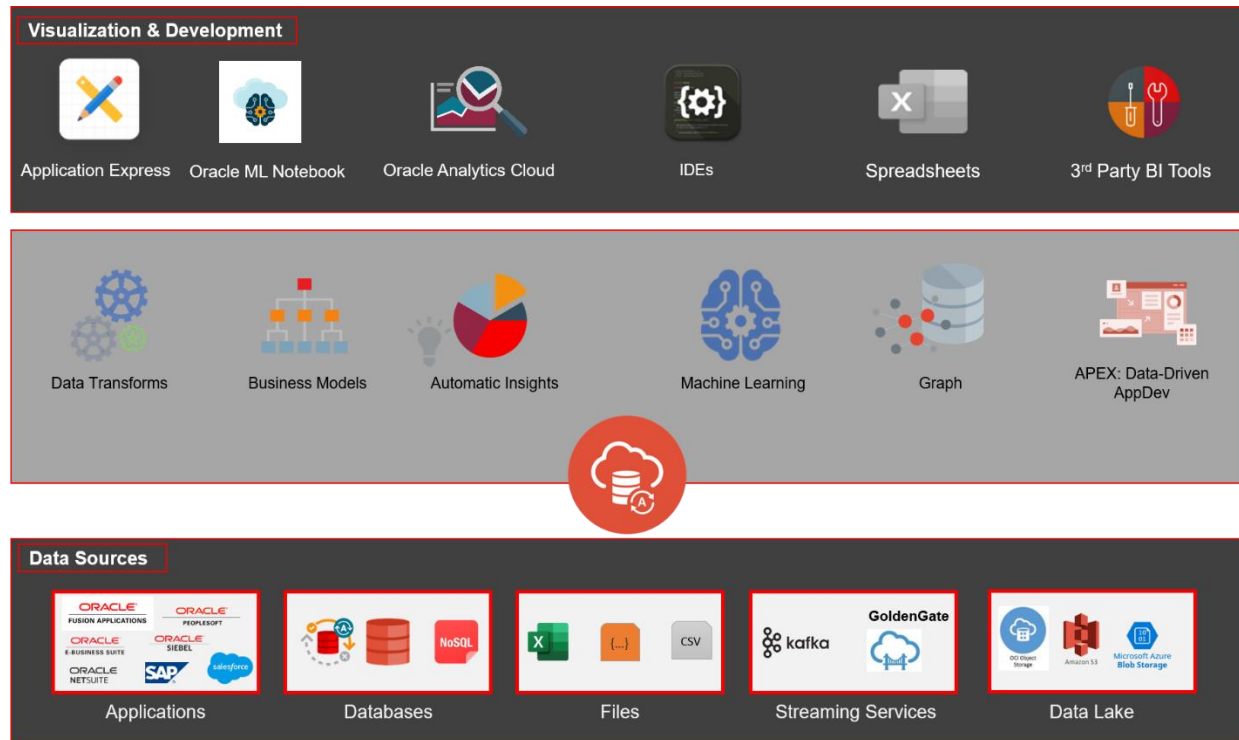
Visualization & Development

Application Express

Oracle ML Notebook

Oracle Analytics Cloud

{⚙}

IDEs

X

Spreadsheets

3rd Party BI Tools

Data Transforms

Business Models

Automatic Insights

Machine Learning

Graph

APEX: Data-Driven AppDev

A

Data Sources

ORACLE FUSION APPLICATIONS

ORACLE PEOPLESOFT

ORACLE E-BUSINESS SUITE

ORACLE SIEBEL

ORACLE NETSUITE

SAP

salesforce

Applications

A

NoSQL

Databases

X

{...}

CSV

Files

kafka

GoldenGate

Streaming Services

OCI Object Storage

Amazon S3

Microsoft Azure Blob Storage

Data Lake